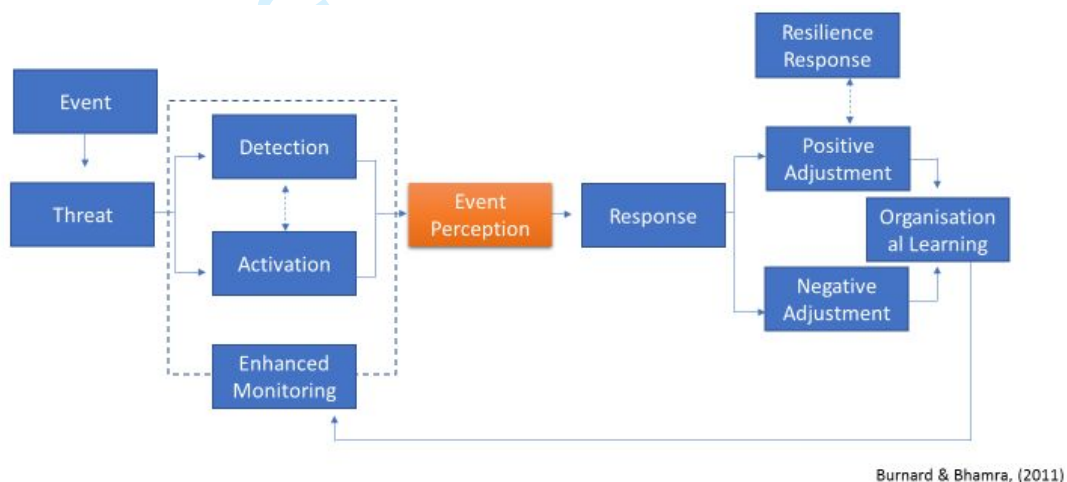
Event

Threat

Detection

Activation

Enhanced Monitoring

Event Perception

Response

Resilience Response

Positive Adjustment

Organisation al Learning

Negative Adjustment

Burnard & Bhamra, (2011)